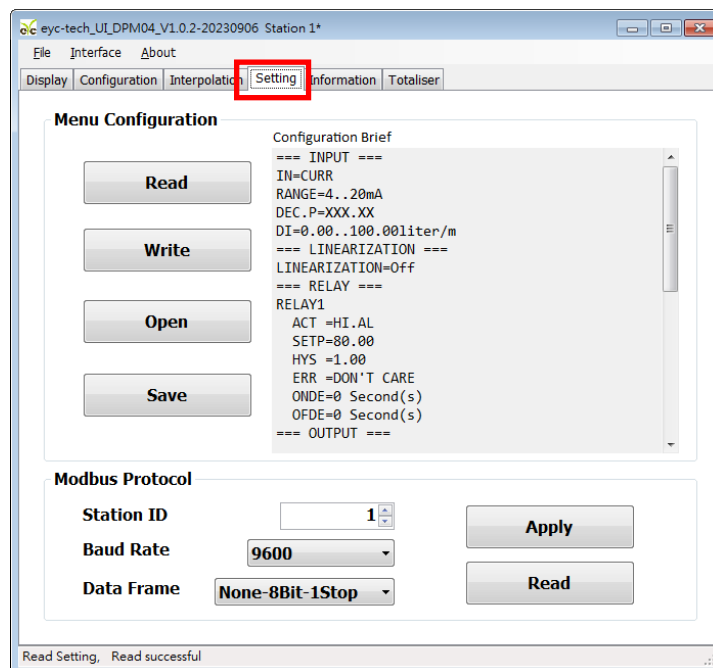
eyc-tech_UI_DPM04_V1.0.2-20230906 Station 1*

File Interface About

Display Configuration Interpolation Setting Information Totaliser

Menu Configuration

Read

Write

Open

Save

Configuration Brief

=== INPUT ===
IN=CURR
RANGE=4..20mA
DEC.P=XXX.XX
DI=0.00..100.00liter/m
=== LINEARIZATION ===
LINEARIZATION=Off
=== RELAY ===
RELAY1
ACT =HI.AL
SETP=80.00
HYS =1.00
ERR =DON'T CARE
ONDE=0 Second(s)
OFDE=0 Second(s)
=== OUTPUT ===

Modbus Protocol

Station ID 1

Baud Rate 9600

Data Frame None-8Bit-1Stop

Apply

Read

Read Setting, Read successful